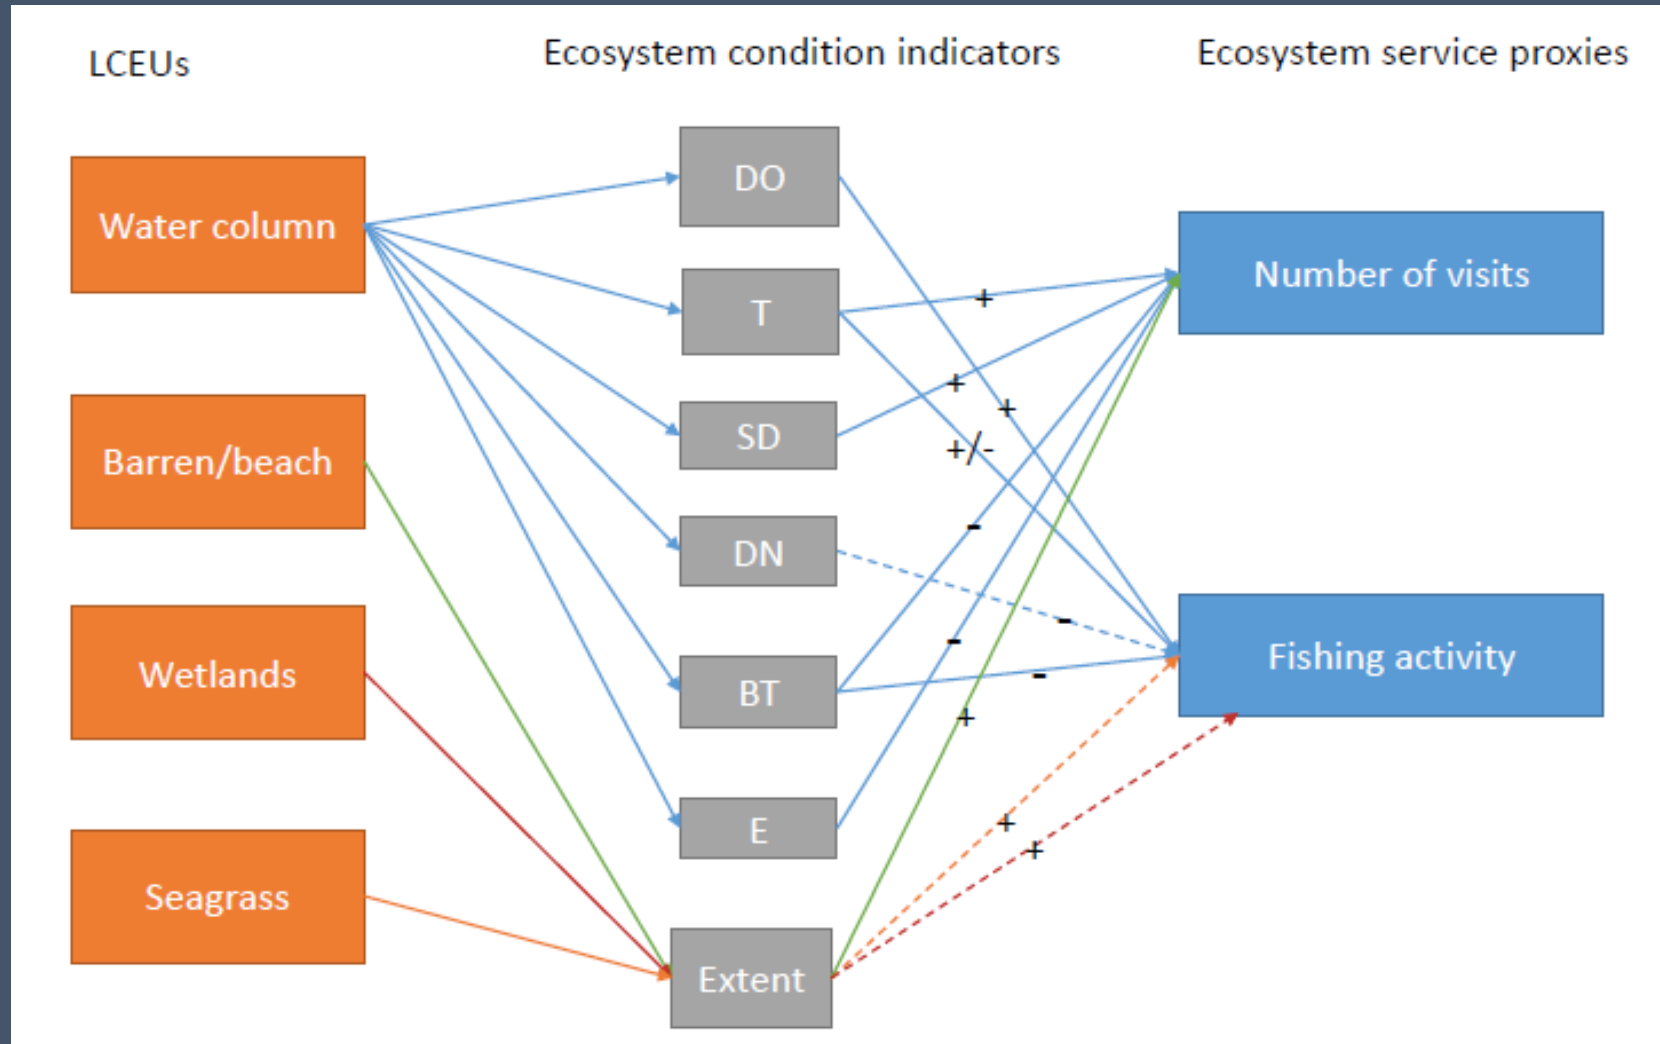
LCEUs

Ecosystem condition indicators

Ecosystem service proxies

Water column

Barren/beach

Wetlands

Seagrass

DO

T

SD

DN

BT

E

Extent

Number of visits

Fishing activity

+

+

+

+/-

-

-

-

-

+

+

+